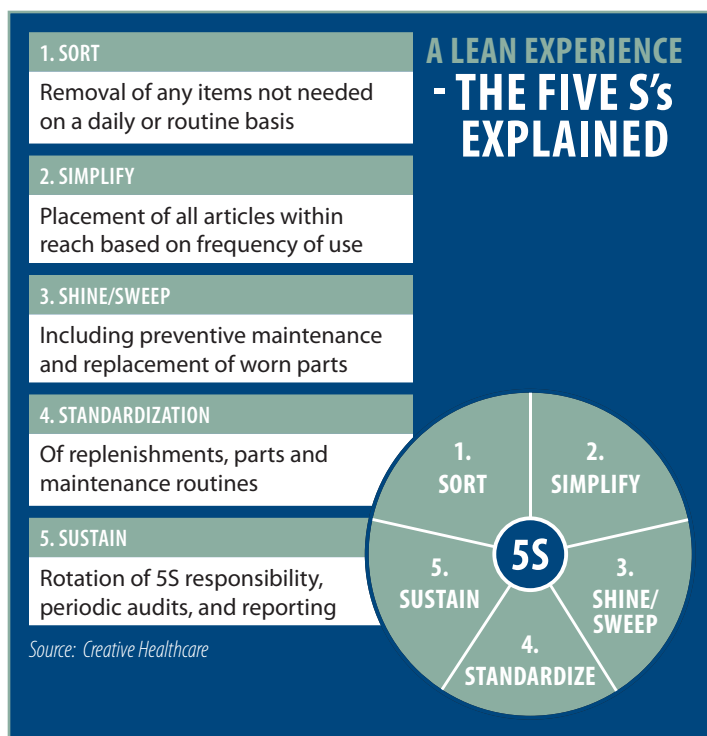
1. SORT

Removal of any items not needed on a daily or routine basis

2. SIMPLIFY

Placement of all articles within reach based on frequency of use

3. SHINE/SWEEP

Including preventive maintenance and replacement of worn parts

4. STANDARDIZATION

Of replenishments, parts and maintenance routines

5. SUSTAIN

Rotation of 5S responsibility, periodic audits, and reporting

Source: Creative Healthcare

A LEAN EXPERIENCE - THE FIVE S's EXPLAINED

1. SORT

2. SIMPLIFY

3. SHINE/ SWEEP

4. STANDARDIZE

5. SUSTAIN

5S